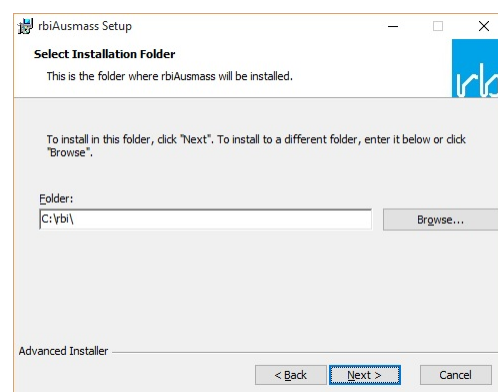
rbiAusmass Setup

Select Installation Folder

This is the folder where rbiAusmass will be installed.

rb

To install in this folder, click "Next". To install to a different folder, enter it below or click "Browse".

Folder:

C:\rbi\

Browse...

Advanced Installer

< Back

Next >

Cancel